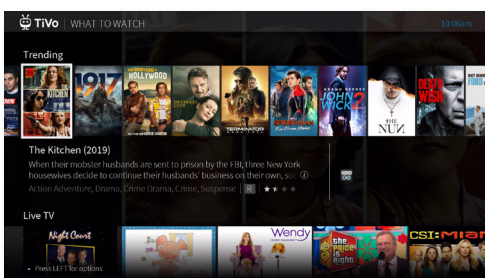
TiVo | WHAT TO WATCH

10:06am

Trending

THE KITCHEN

1917

ONCE UPON A TIME IN HOLLYWOOD

TERMINATOR

Far From Home

JOHN WICK 2

THE NUN

DEATH WISH

The Kitchen (2019)

When their mobster husbands are sent to prison by the FBI, three New York housewives decide to continue their husbands' business on their own, scor

Action Adventure, Drama, Crime Drama, Crime, Suspense | R

HBO GO

Live TV

Night Court

Press LEFT for options

Wendy

the Price is Right

CSI:Mia